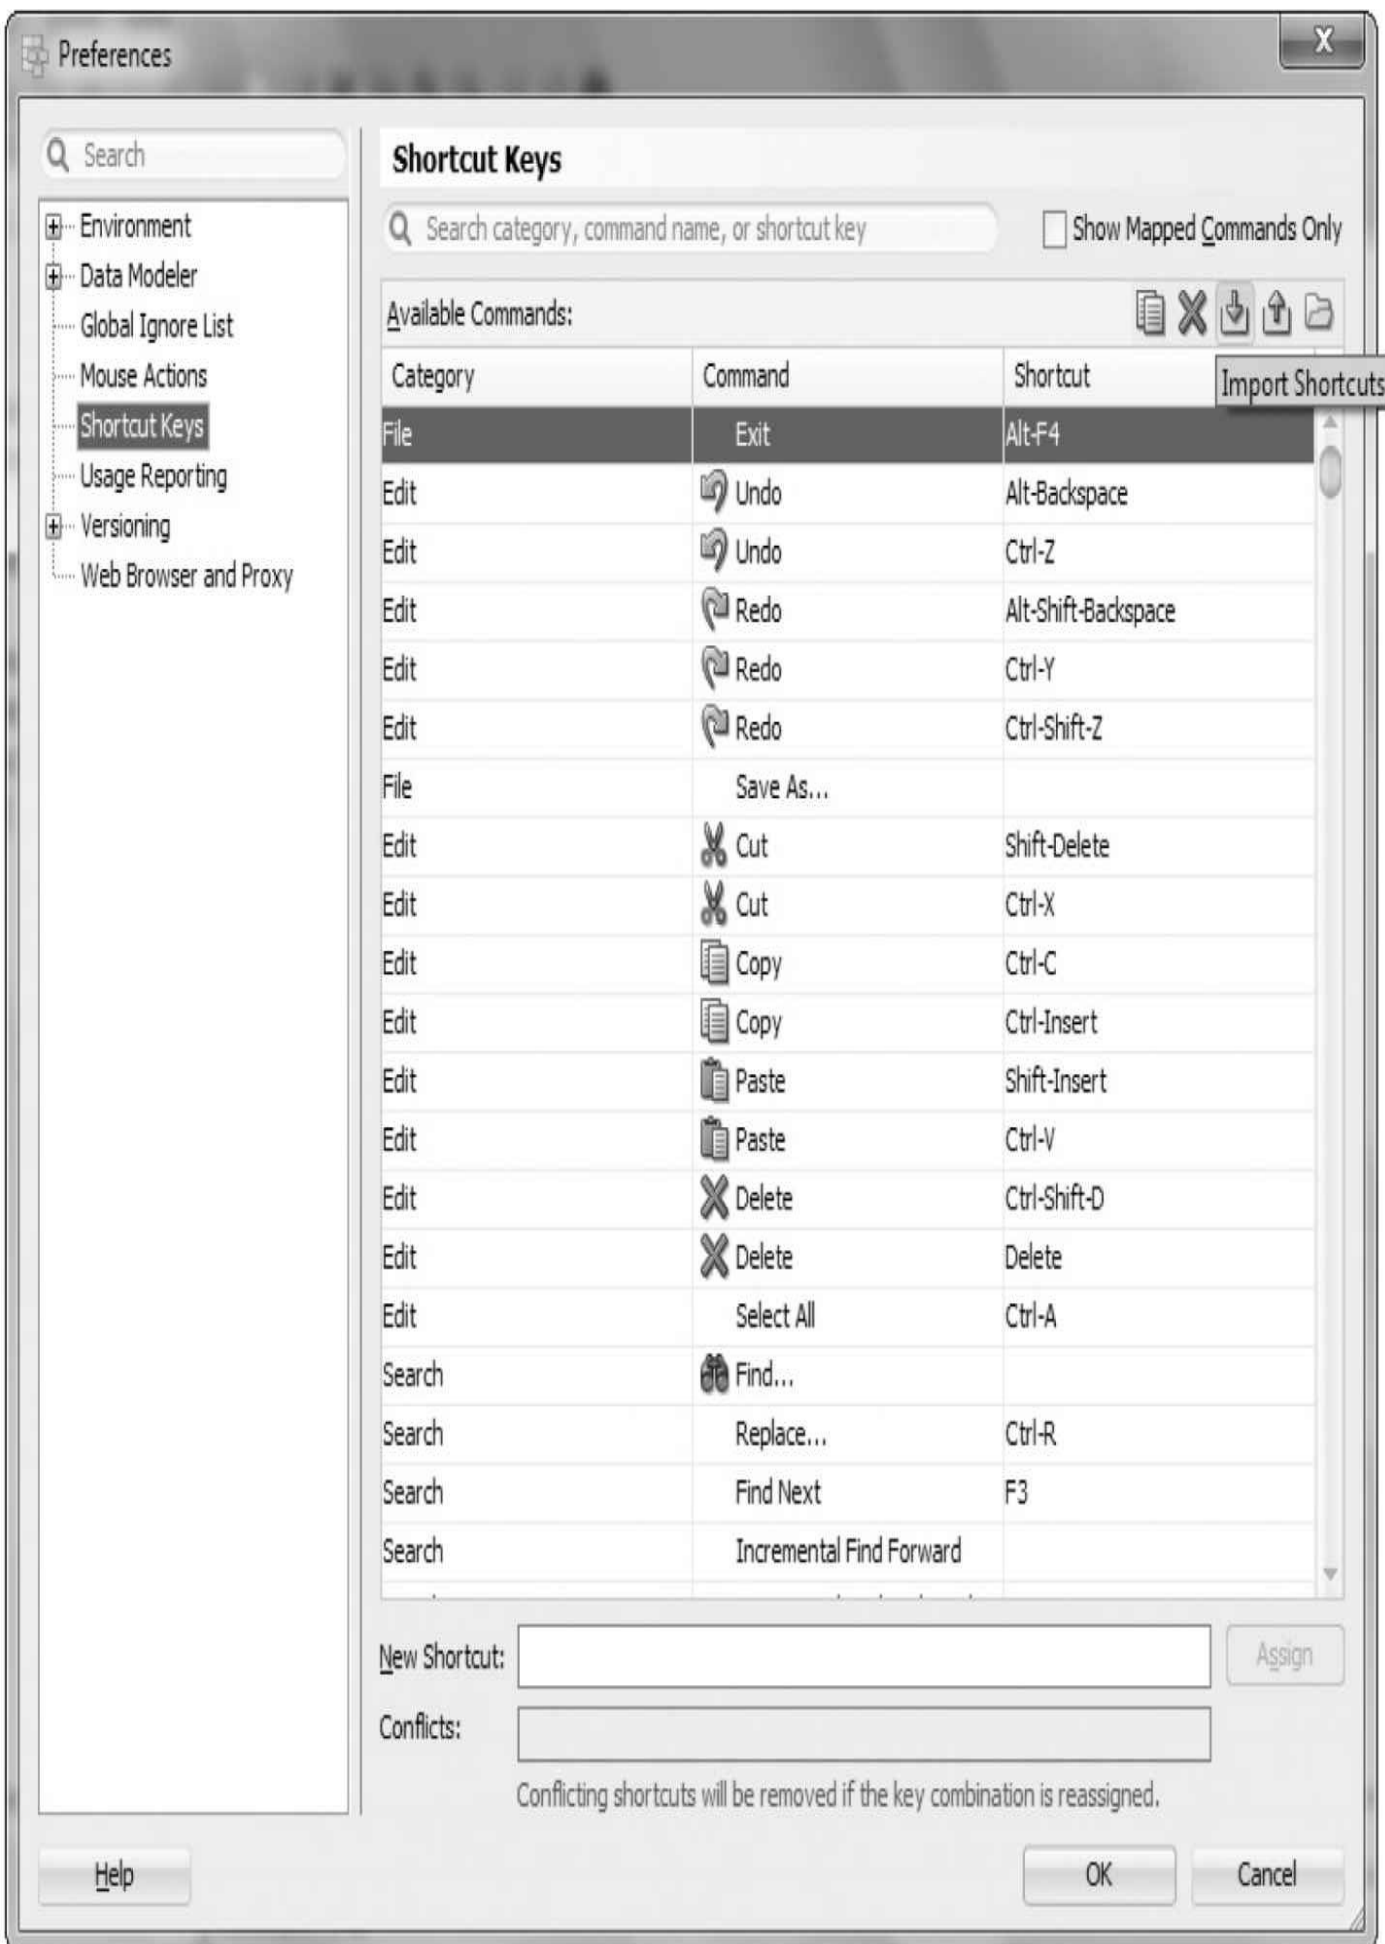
Preferences

Search

Environment
Data Modeler
Global Ignore List
Mouse Actions
Shortcut Keys
Usage Reporting
Versioning
Web Browser and Proxy

Shortcut Keys

Search category, command name, or shortcut key

Show Mapped Commands Only

Available Commands:

Import Shortcuts

| Category | Command | Shortcut |
|---|---|---|
| File | Exit | Alt-F4 |
| Edit | Undo | Alt-Backspace |
| Edit | Undo | Ctrl-Z |
| Edit | Redo | Alt-Shift-Backspace |
| Edit | Redo | Ctrl-Y |
| Edit | Redo | Ctrl-Shift-Z |
| File | Save As... | |
| Edit | Cut | Shift-Delete |
| Edit | Cut | Ctrl-X |
| Edit | Copy | Ctrl-C |
| Edit | Copy | Ctrl-Insert |
| Edit | Paste | Shift-Insert |
| Edit | Paste | Ctrl-V |
| Edit | Delete | Ctrl-Shift-D |
| Edit | Delete | Delete |
| Edit | Select All | Ctrl-A |
| Search | Find... | |
| Search | Replace... | Ctrl-R |
| Search | Find Next | F3 |
| Search | Incremental Find Forward | |

New Shortcut:

Assign

Conflicts:

Conflicting shortcuts will be removed if the key combination is reassigned.

Help

OK

Cancel